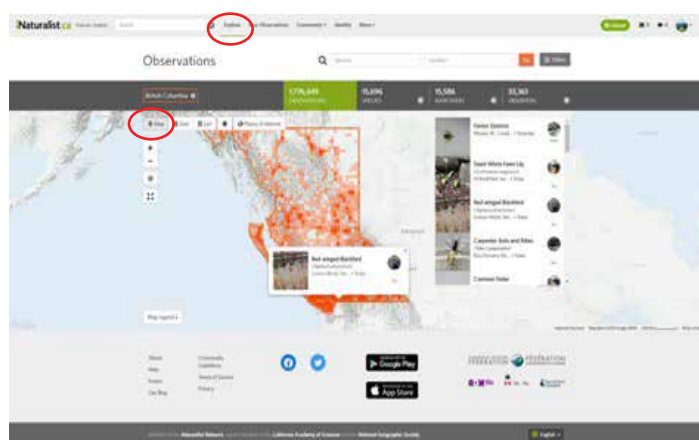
iNaturalist.ca

Explore

Observations

Community

Identify

More

Observations

British Columbia

1,776,649 OBSERVATIONS

15,696 SPECIES

15,586 IDENTIFIERS

33,363 OBSERVERS

Map

Grid

List

Places of Interest

Red-winged Blackbird

Map Legend

Google Play

App Store